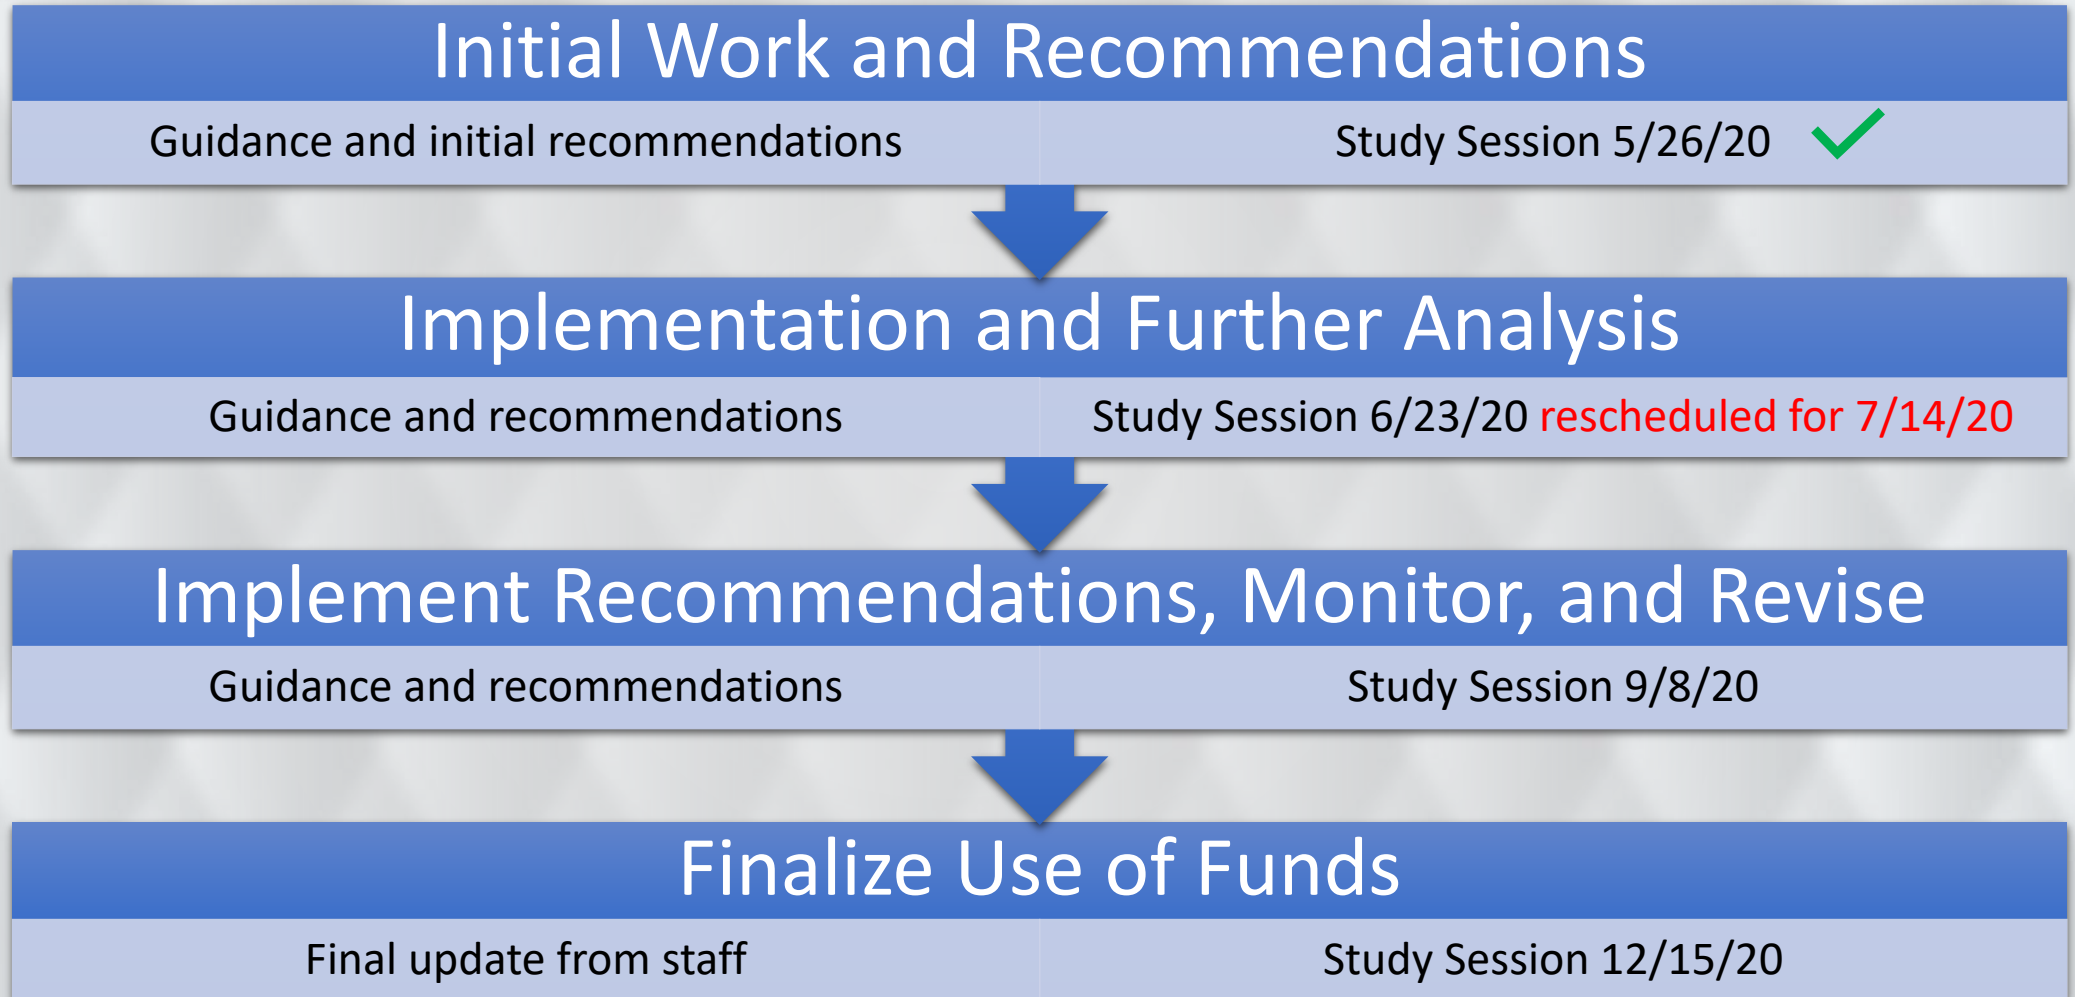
Initial Work and Recommendations

Guidance and initial recommendations

Study Session 5/26/20

Implementation and Further Analysis

Guidance and recommendations

Study Session 6/23/20 rescheduled for 7/14/20

Implement Recommendations, Monitor, and Revise

Guidance and recommendations

Study Session 9/8/20

Finalize Use of Funds

Final update from staff

Study Session 12/15/20